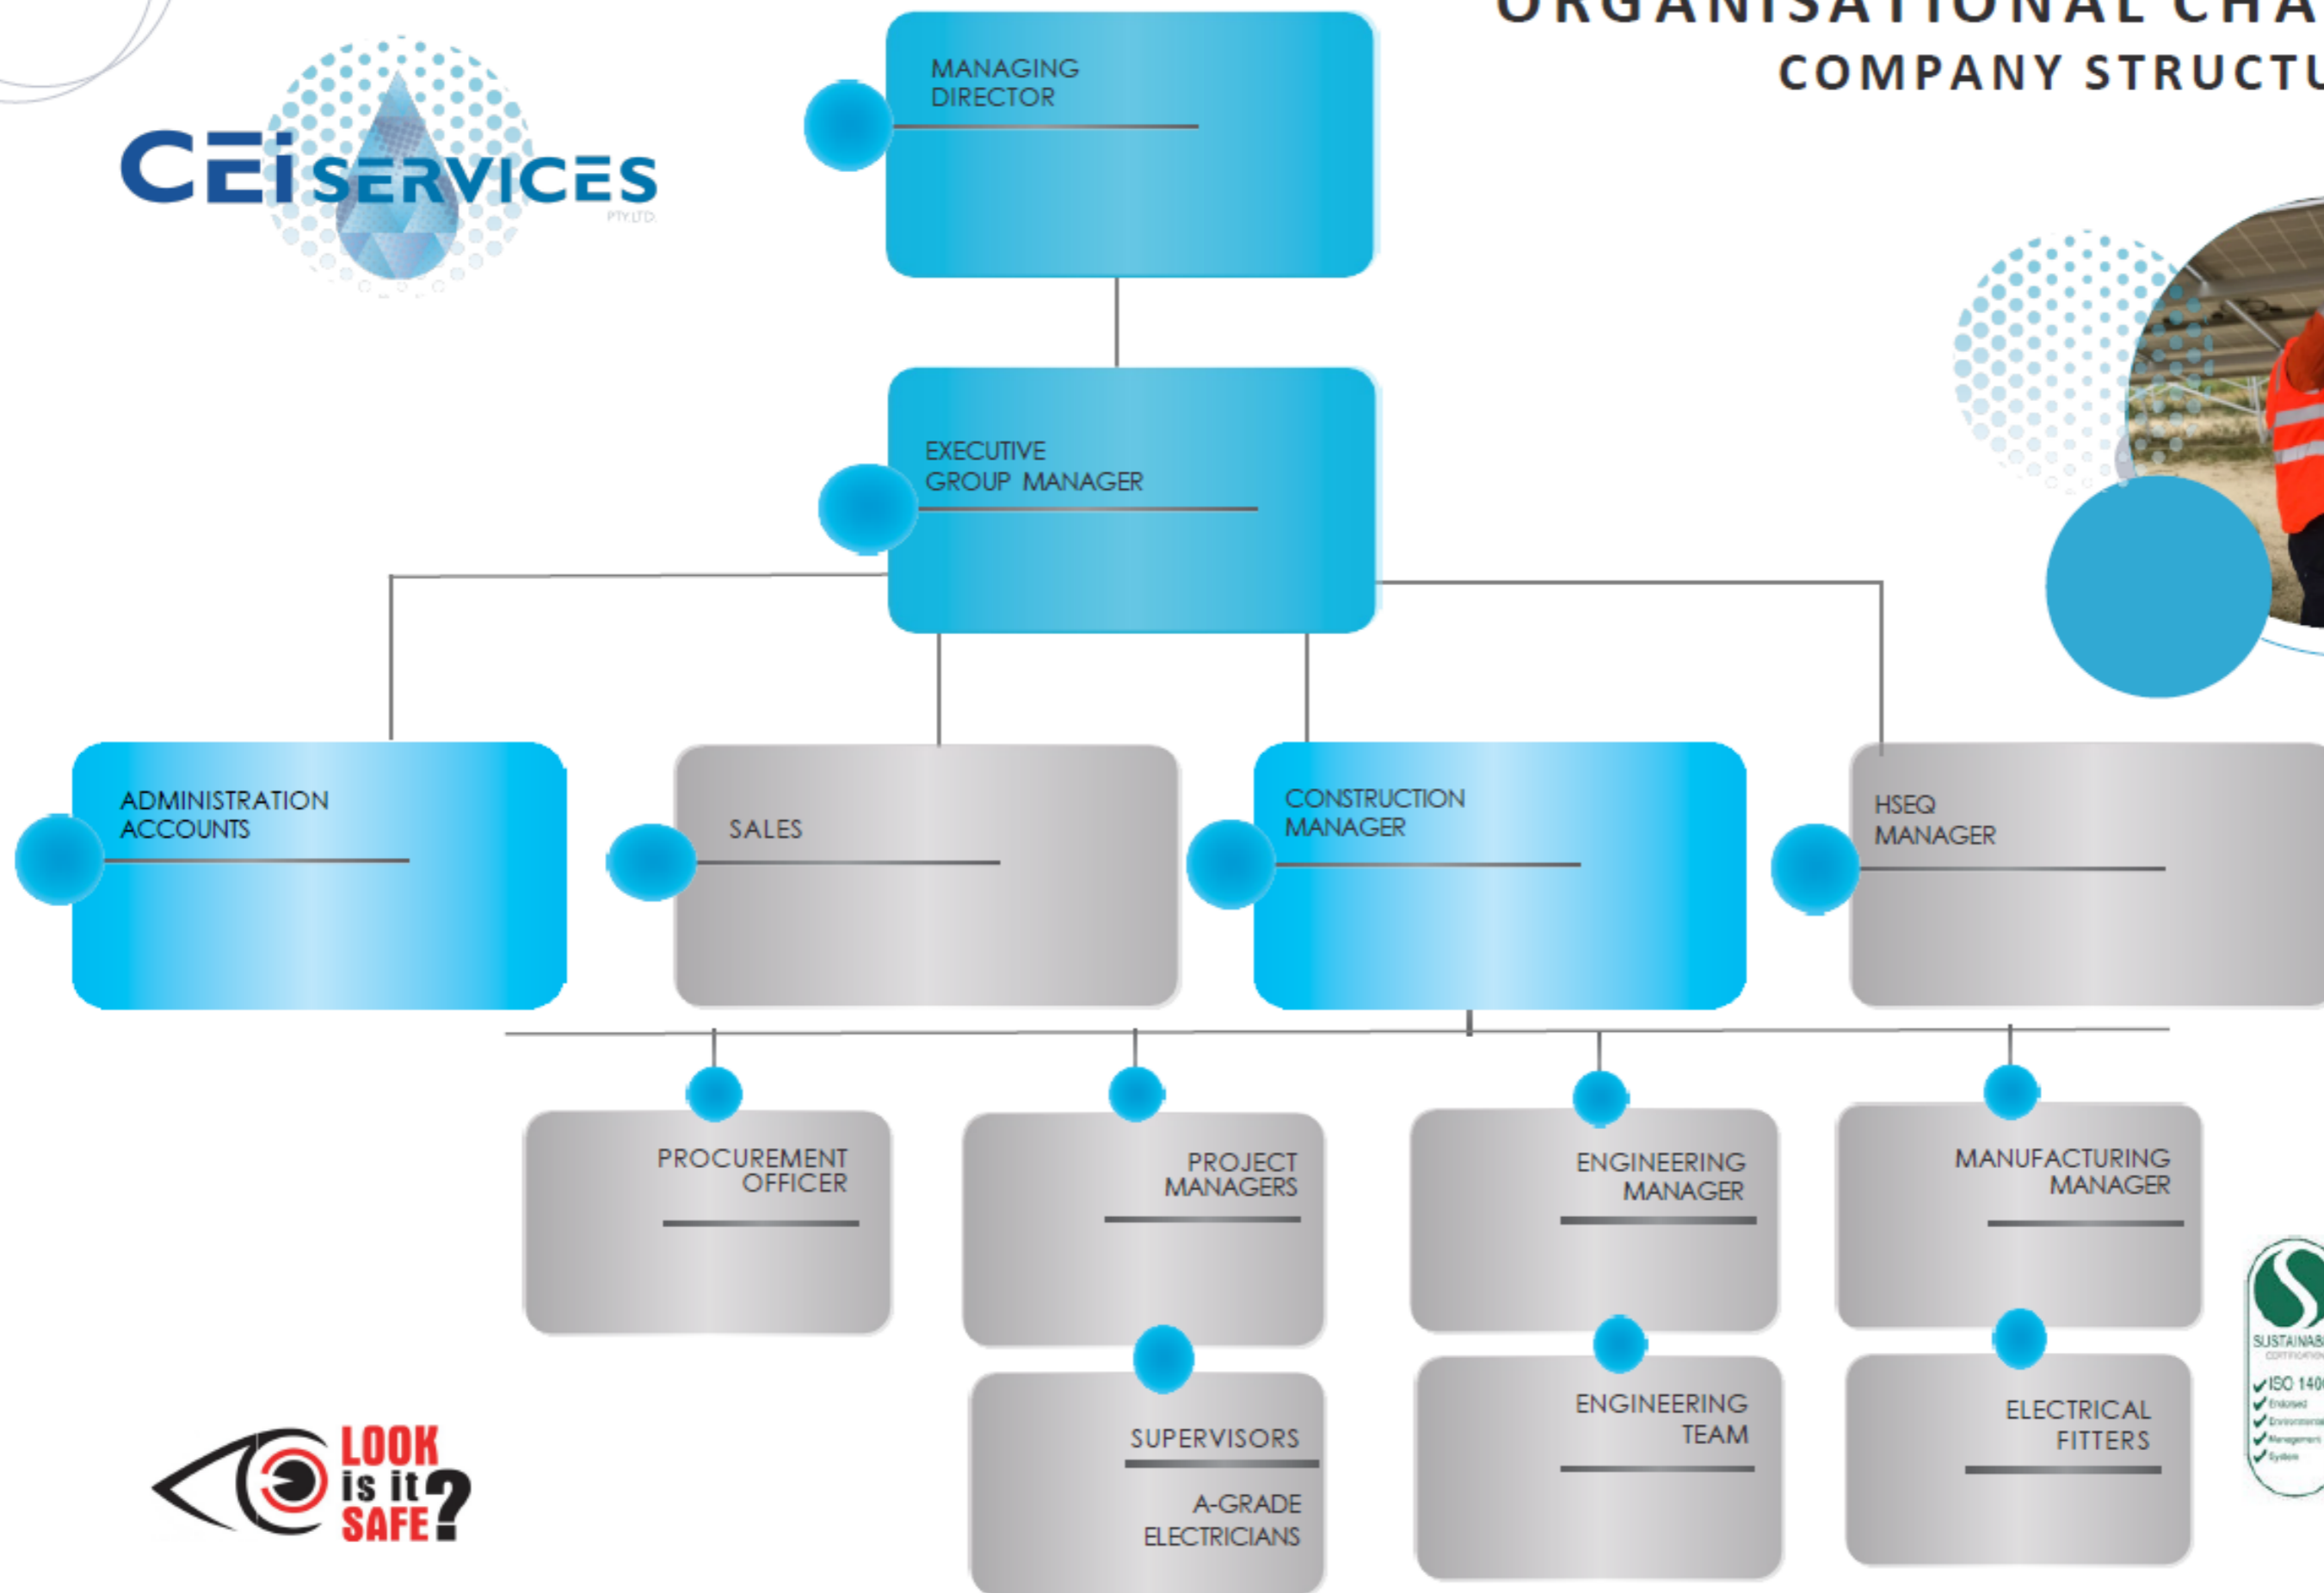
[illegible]RGANISATIONAL CHA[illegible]
COMPANY STRUCTU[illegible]

CEi SERVICES PTY LTD

MANAGING DIRECTOR

EXECUTIVE GROUP MANAGER

ADMINISTRATION ACCOUNTS

SALES

CONSTRUCTION MANAGER

HSEQ MANAGER

PROCUREMENT OFFICER

PROJECT MANAGERS

SUPERVISORS

A-GRADE ELECTRICIANS

ENGINEERING MANAGER

ENGINEERING TEAM

MANUFACTURING MANAGER

ELECTRICAL FITTERS

LOOK is it SAFE?

SUSTAINAB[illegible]
✓ISO 140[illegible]